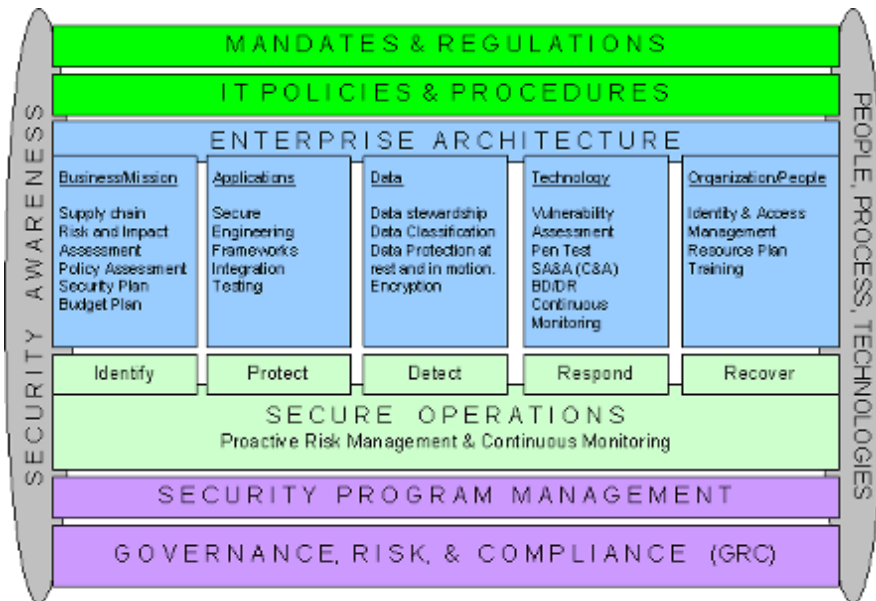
SECURITY AWARENESS

MANDATES & REGULATIONS

IT POLICIES & PROCEDURES

ENTERPRISE ARCHITECTURE

Business/Mission
Supply chain
Risk and Impact Assessment
Policy Assessment
Security Plan
Budget Plan

Applications
Secure Engineering
Frameworks
Integration
Testing

Data
Data stewardship
Data Classification
Data Protection at rest and in motion.
Encryption

Technology
Vulnerability Assessment
Pen Test
SA&A (C&A)
BD/DR
Continuous Monitoring

Organization/People
Identity & Access Management
Resource Plan
Training

Identify

Protect

Detect

Respond

Recover

SECURE OPERATIONS
Proactive Risk Management & Continuous Monitoring

SECURITY PROGRAM MANAGEMENT

GOVERNANCE, RISK, & COMPLIANCE (GRC)

PEOPLE, PROCESS, TECHNOLOGIES